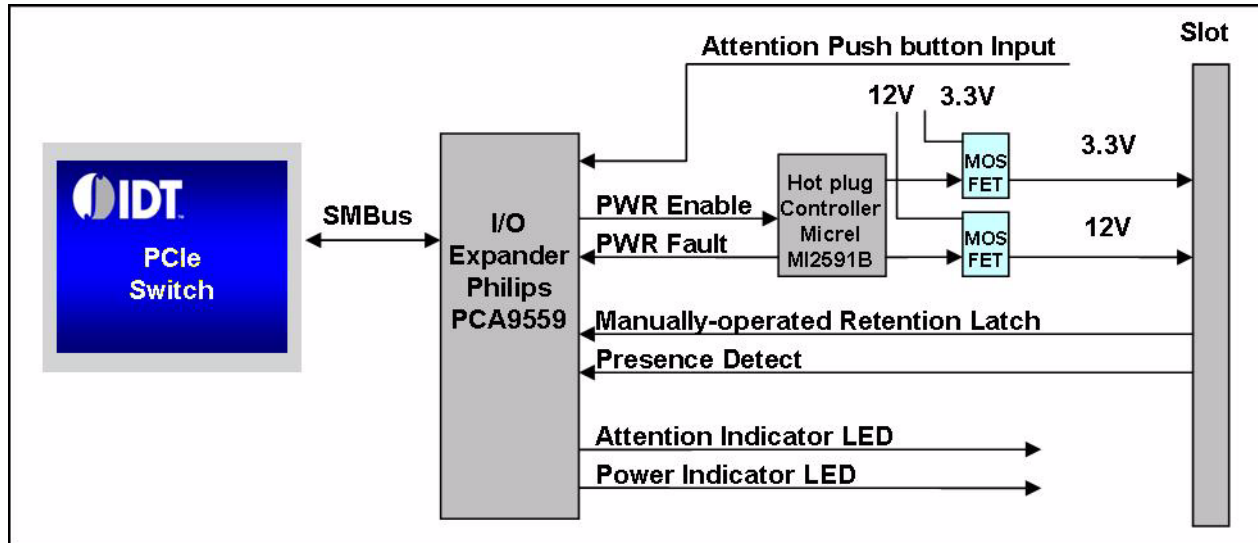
Attention Push button Input

Slot

12V 3.3V

IDT

PCIe Switch

SMBus

I/O Expander Philips PCA9559

PWR Enable

PWR Fault

Hot plug Controller Micrel MI2591B

MOS FET

MOS FET

3.3V

12V

Manually-operated Retention Latch

Presence Detect

Attention Indicator LED

Power Indicator LED